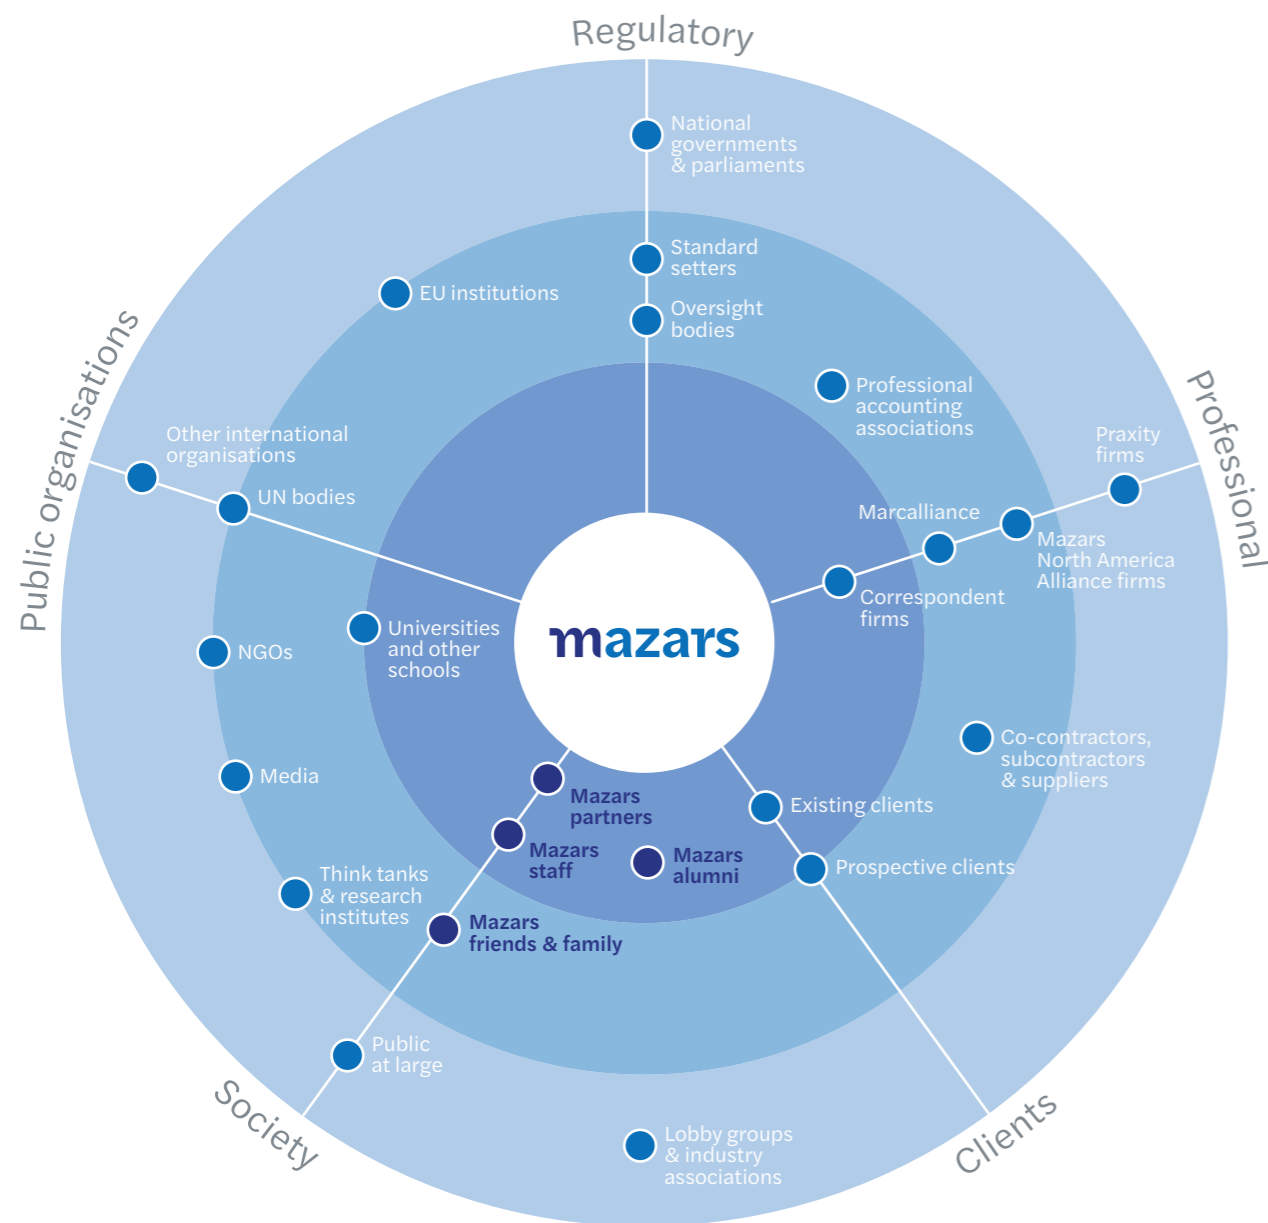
Regulatory

National governments & parliaments

Standard setters

Oversight bodies

EU institutions

Professional accounting associations

Professional

Praxity firms

Marcalliance

Mazars North America Alliance firms

Correspondent firms

Public organisations

Other international organisations

UN bodies

Universities and other schools

NGOs

mazars

Media

Co-contractors, subcontractors & suppliers

Mazars partners

Existing clients

Mazars staff

Mazars alumni

Prospective clients

Think tanks & research institutes

Mazars friends & family

Public at large

Society

Lobby groups & industry associations

Clients